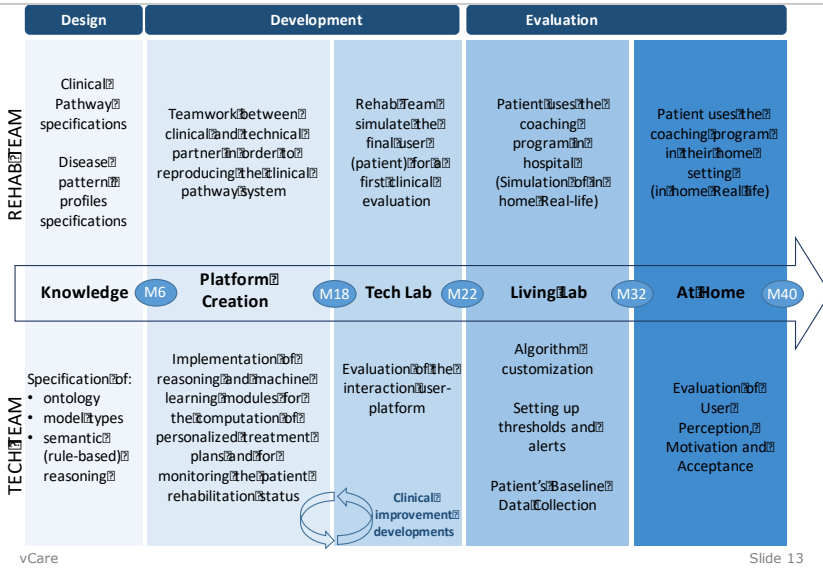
| Design | Development | | Evaluation | |
|---|---|---|---|---|
| Clinical Pathway specifications<br><br>Disease pattern profiles specifications | Teamwork between clinical and technical partner in order to reproducing the clinical pathway system | Rehab Team simulate the final user (patient) for a first clinical evaluation | Patient uses the coaching program in hospital (Simulation of in home Real-life) | Patient uses the coaching program in their home setting (in home Real life) |

REHAB TEAM

Knowledge M6 Platform Creation M18 Tech Lab M22 Living Lab M32 At Home M40

TECH TEAM

| Specification of:<br>• ontology<br>• model types<br>• semantic (rule-based) reasoning | Implementation of reasoning and machine learning modules for the computation of personalized treatment plans and for monitoring the patient rehabilitation status | Evaluation of the interaction user-platform | Algorithm customization<br><br>Setting up thresholds and alerts<br><br>Patient's Baseline Data Collection | Evaluation of User Perception, Motivation and Acceptance |

Clinical improvement developments

vCare

Slide 13